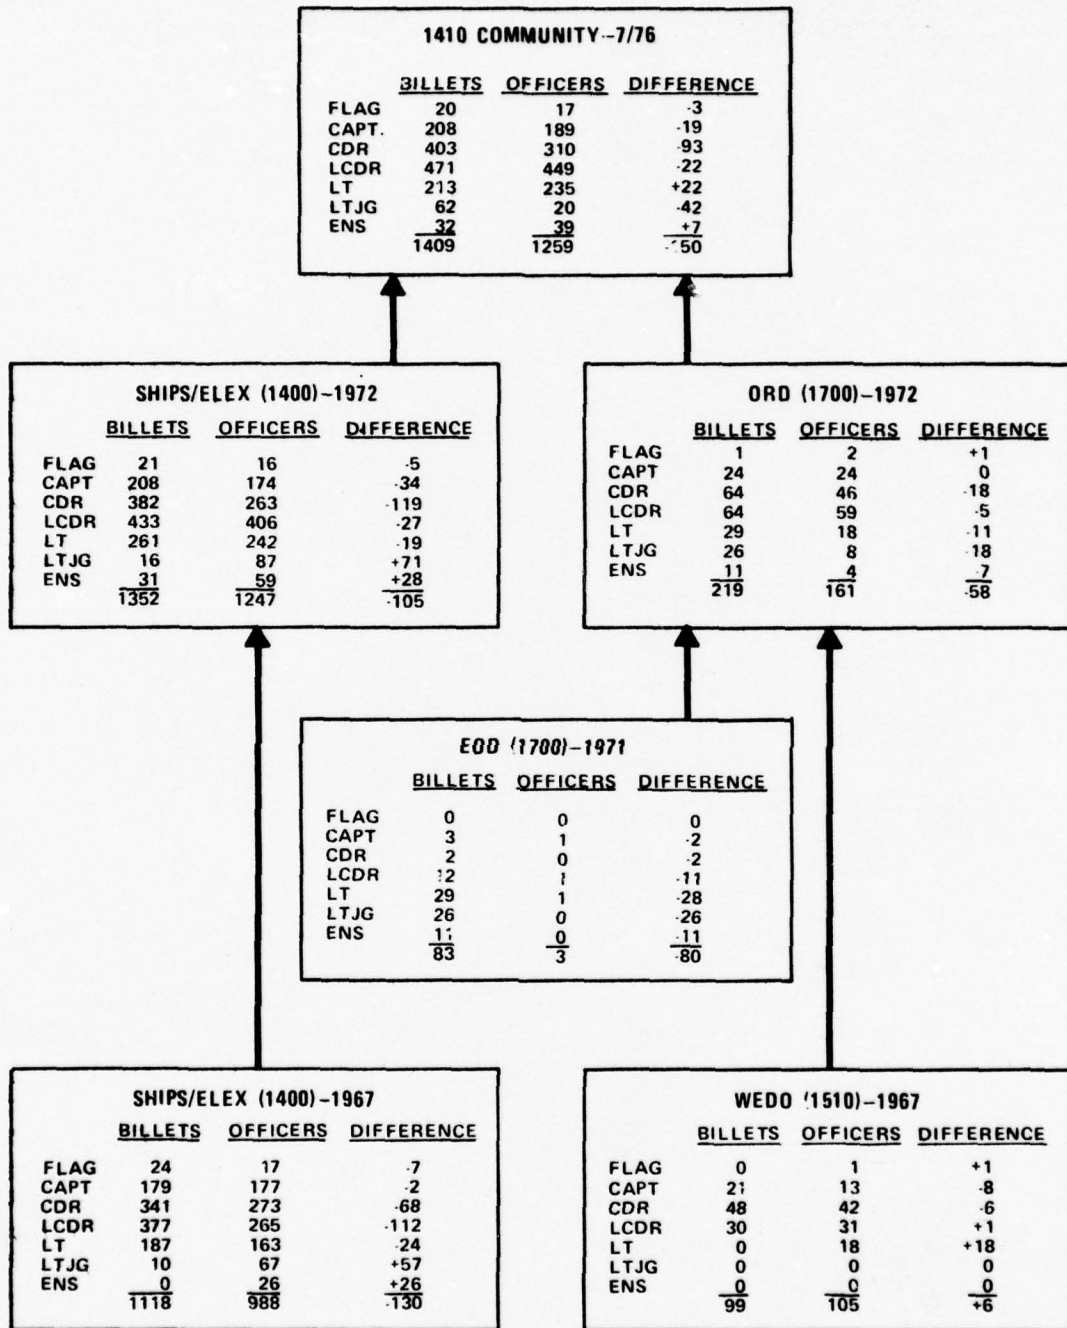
1410 COMMUNITY–7/76

| | BILLETS | OFFICERS | DIFFERENCE |
|---|---|---|---|
| FLAG | 20 | 17 | -3 |
| CAPT. | 208 | 189 | -19 |
| CDR | 403 | 310 | -93 |
| LCDR | 471 | 449 | -22 |
| LT | 213 | 235 | +22 |
| LTJG | 62 | 20 | -42 |
| ENS | 32 | 39 | +7 |
| | 1409 | 1259 | -150 |

SHIPS/ELEX (1400)–1972

| | BILLETS | OFFICERS | DIFFERENCE |
|---|---|---|---|
| FLAG | 21 | 16 | -5 |
| CAPT | 208 | 174 | -34 |
| CDR | 382 | 263 | -119 |
| LCDR | 433 | 406 | -27 |
| LT | 261 | 242 | -19 |
| LTJG | 16 | 87 | +71 |
| ENS | 31 | 59 | +28 |
| | 1352 | 1247 | -105 |

ORD (1700)–1972

| | BILLETS | OFFICERS | DIFFERENCE |
|---|---|---|---|
| FLAG | 1 | 2 | +1 |
| CAPT | 24 | 24 | 0 |
| CDR | 64 | 46 | -18 |
| LCDR | 64 | 59 | -5 |
| LT | 29 | 18 | -11 |
| LTJG | 26 | 8 | -18 |
| ENS | 11 | 4 | -7 |
| | 219 | 161 | -58 |

EOD (1700)–1971

| | BILLETS | OFFICERS | DIFFERENCE |
|---|---|---|---|
| FLAG | 0 | 0 | 0 |
| CAPT | 3 | 1 | -2 |
| CDR | 2 | 0 | -2 |
| LCDR | 12 | 1 | -11 |
| LT | 29 | 1 | -28 |
| LTJG | 26 | 0 | -26 |
| ENS | 11 | 0 | -11 |
| | 83 | 3 | -80 |

SHIPS/ELEX (1400)–1967

| | BILLETS | OFFICERS | DIFFERENCE |
|---|---|---|---|
| FLAG | 24 | 17 | -7 |
| CAPT | 179 | 177 | -2 |
| CDR | 341 | 273 | -68 |
| LCDR | 377 | 265 | -112 |
| LT | 187 | 163 | -24 |
| LTJG | 10 | 67 | +57 |
| ENS | 0 | 26 | +26 |
| | 1118 | 988 | -130 |

WEDO (1510)–1967

| | BILLETS | OFFICERS | DIFFERENCE |
|---|---|---|---|
| FLAG | 0 | 1 | +1 |
| CAPT | 21 | 13 | -8 |
| CDR | 48 | 42 | -6 |
| LCDR | 30 | 31 | +1 |
| LT | 0 | 18 | +18 |
| LTJG | 0 | 0 | 0 |
| ENS | 0 | 0 | 0 |
| | 99 | 105 | +6 |